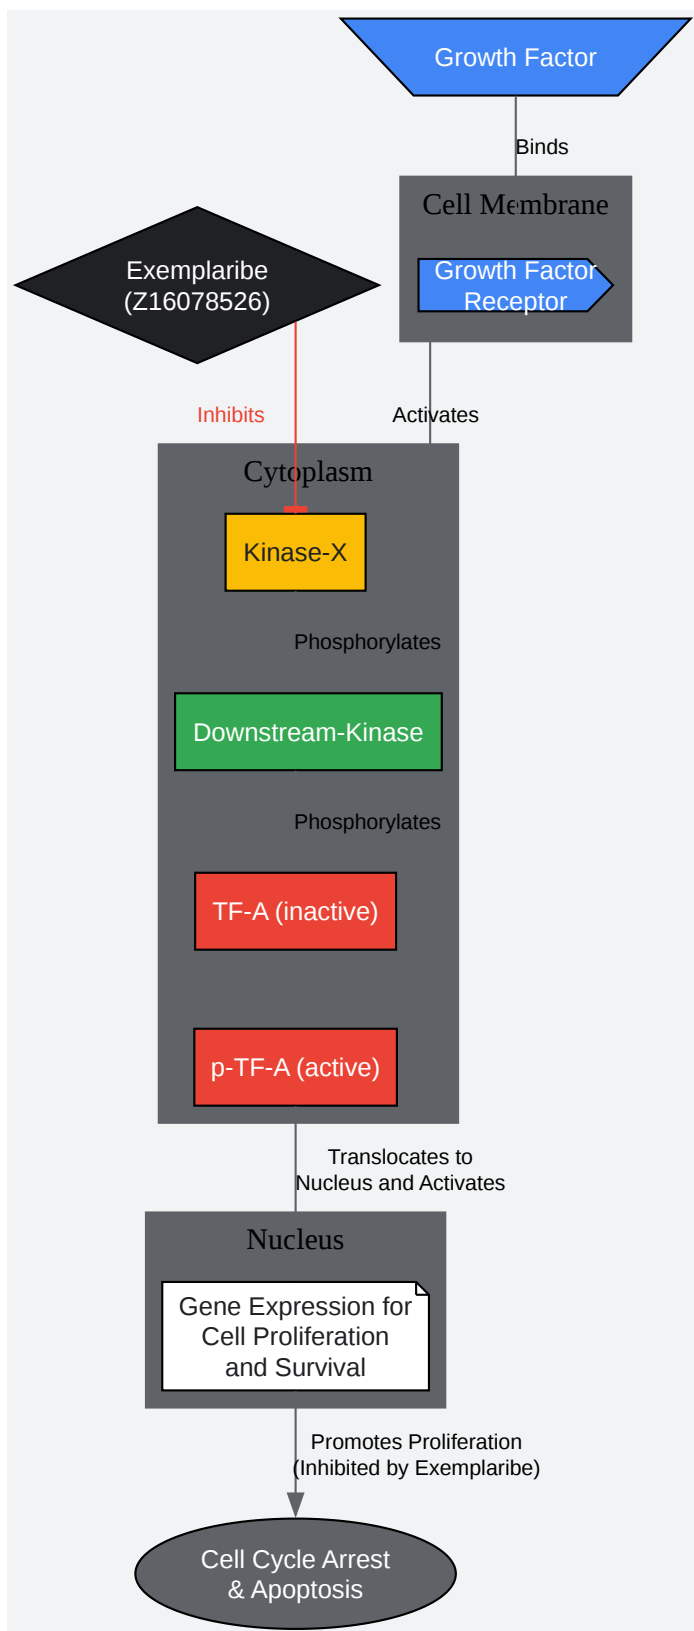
Growth Factor

Binds

Cell Membrane

Growth Factor Receptor

Exemplaribe (Z16078526)

Inhibits

Activates

Cytoplasm

Kinase-X

Phosphorylates

Downstream-Kinase

Phosphorylates

TF-A (inactive)

p-TF-A (active)

Translocates to Nucleus and Activates

Nucleus

Gene Expression for Cell Proliferation and Survival

Promotes Proliferation (Inhibited by Exemplaribe)

Cell Cycle Arrest & Apoptosis